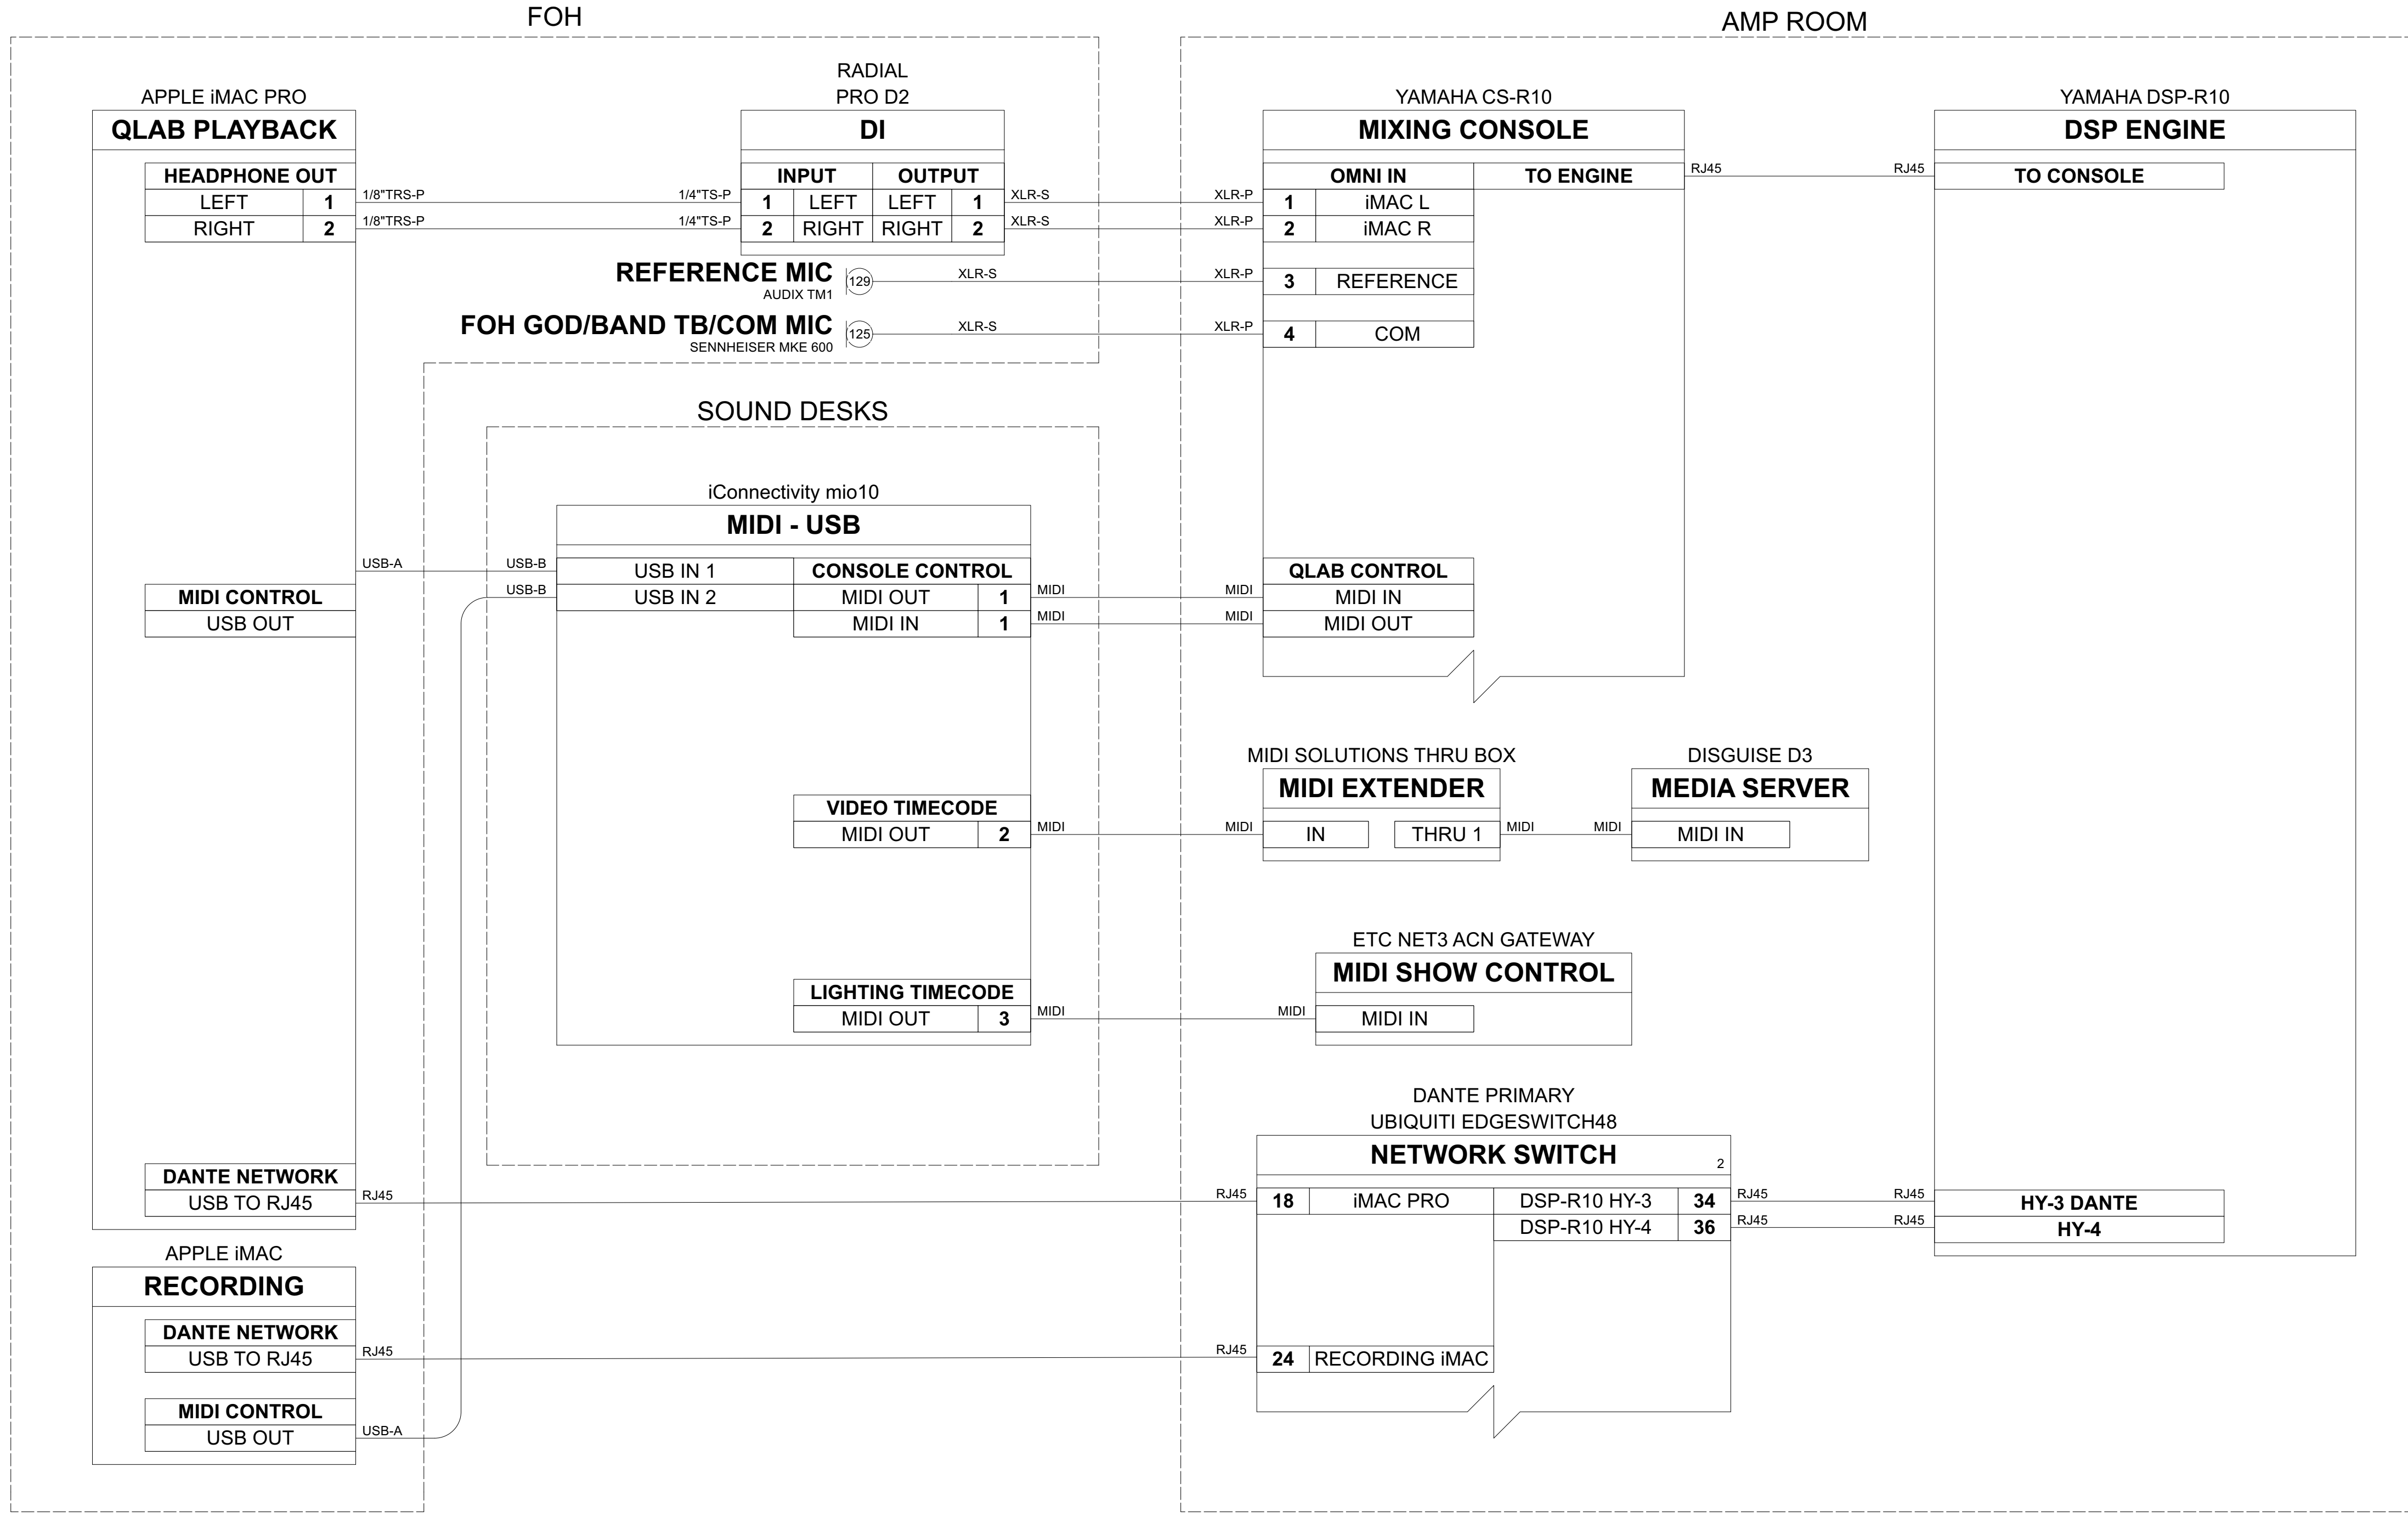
FOH

AMP ROOM

APPLE iMAC PRO
QLAB PLAYBACK

HEADPHONE OUT
LEFT 1
RIGHT 2

1/8"TRS-P
1/8"TRS-P
1/4"TS-P
1/4"TS-P

RADIAL
PRO D2
DI

| INPUT | | OUTPUT | |
|---|---|---|---|
| 1 | LEFT | LEFT | 1 |
| 2 | RIGHT | RIGHT | 2 |

XLR-S
XLR-S
XLR-P
XLR-P

REFERENCE MIC
AUDIX TM1
129
XLR-S
XLR-P

FOH GOD/BAND TB/COM MIC
SENNHEISER MKE 600
125
XLR-S
XLR-P

YAMAHA CS-R10
MIXING CONSOLE

OMNI IN
TO ENGINE
1 iMAC L
2 iMAC R
3 REFERENCE
4 COM

RJ45
RJ45

YAMAHA DSP-R10
DSP ENGINE
TO CONSOLE

SOUND DESKS

iConnectivity mio10
MIDI - USB

USB-A
USB-B
USB-B

USB IN 1
USB IN 2
CONSOLE CONTROL
MIDI OUT 1
MIDI IN 1

MIDI
MIDI
MIDI
MIDI

MIDI CONTROL
USB OUT

QLAB CONTROL
MIDI IN
MIDI OUT

MIDI SOLUTIONS THRU BOX
MIDI EXTENDER
IN
THRU 1

DISGUISE D3
MEDIA SERVER
MIDI IN

VIDEO TIMECODE
MIDI OUT 2
MIDI
MIDI
MIDI
MIDI

ETC NET3 ACN GATEWAY
MIDI SHOW CONTROL
MIDI IN

LIGHTING TIMECODE
MIDI OUT 3
MIDI
MIDI

DANTE PRIMARY
UBIQUITI EDGESWITCH48
NETWORK SWITCH
2

DANTE NETWORK
USB TO RJ45
RJ45
RJ45

18 iMAC PRO
DSP-R10 HY-3 34
DSP-R10 HY-4 36
RJ45
RJ45
RJ45
RJ45

HY-3 DANTE
HY-4

APPLE iMAC
RECORDING

DANTE NETWORK
USB TO RJ45
RJ45
RJ45
24 RECORDING iMAC

MIDI CONTROL
USB OUT
USB-A